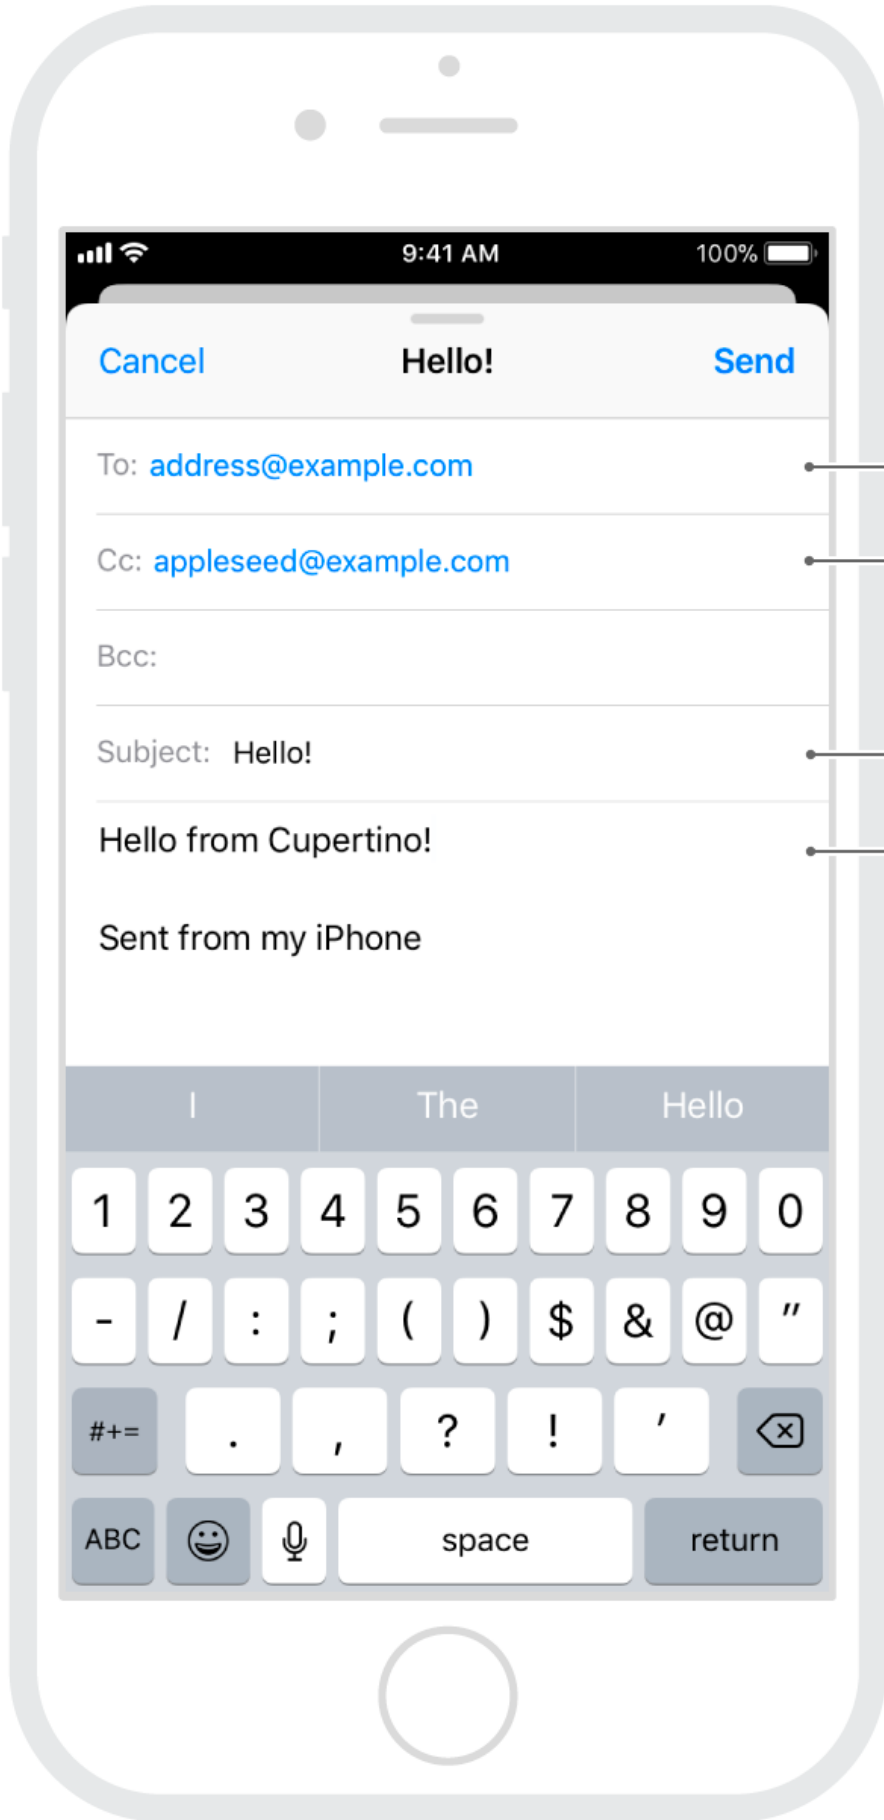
9:41 AM
100%

Cancel Hello! Send

To: address@example.com

Cc: appleseed@example.com

Bcc:

Subject: Hello!

Hello from Cupertino!

Sent from my iPhone

I The Hello

1 2 3 4 5 6 7 8 9 0

- / : ; ( ) $ & @ "

#+= . , ? ! '

ABC space return